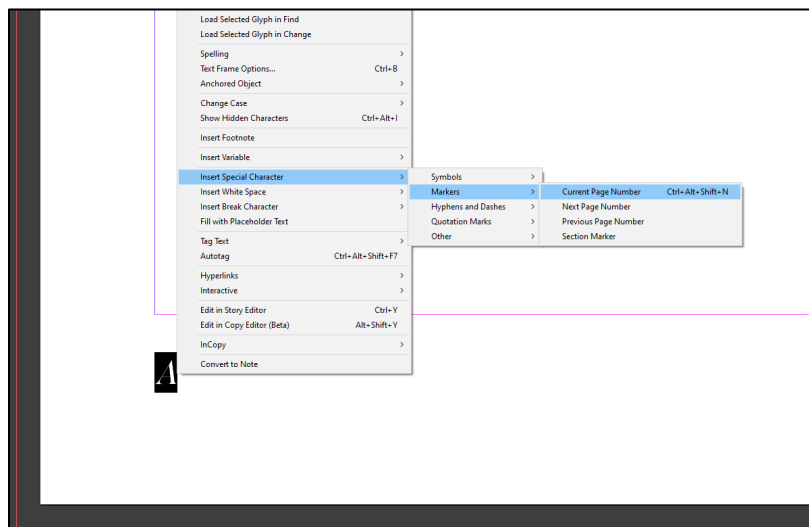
Load Selected Glyph in Find
Load Selected Glyph in Change

Spelling >
Text Frame Options... Ctrl+B
Anchored Object >

Change Case >
Show Hidden Characters Ctrl+Alt+I

Insert Footnote

Insert Variable >

Insert Special Character >
Insert White Space >
Insert Break Character >
Fill with Placeholder Text

Tag Text >
Autotag Ctrl+Alt+Shift+F7

Hyperlinks >
Interactive >

Edit in Story Editor Ctrl+Y
Edit in Copy Editor (Beta) Alt+Shift+Y

InCopy >

Convert to Note

Symbols >
Markers >
Hyphens and Dashes >
Quotation Marks >
Other >

Current Page Number Ctrl+Alt+Shift+N
Next Page Number
Previous Page Number
Section Marker

A